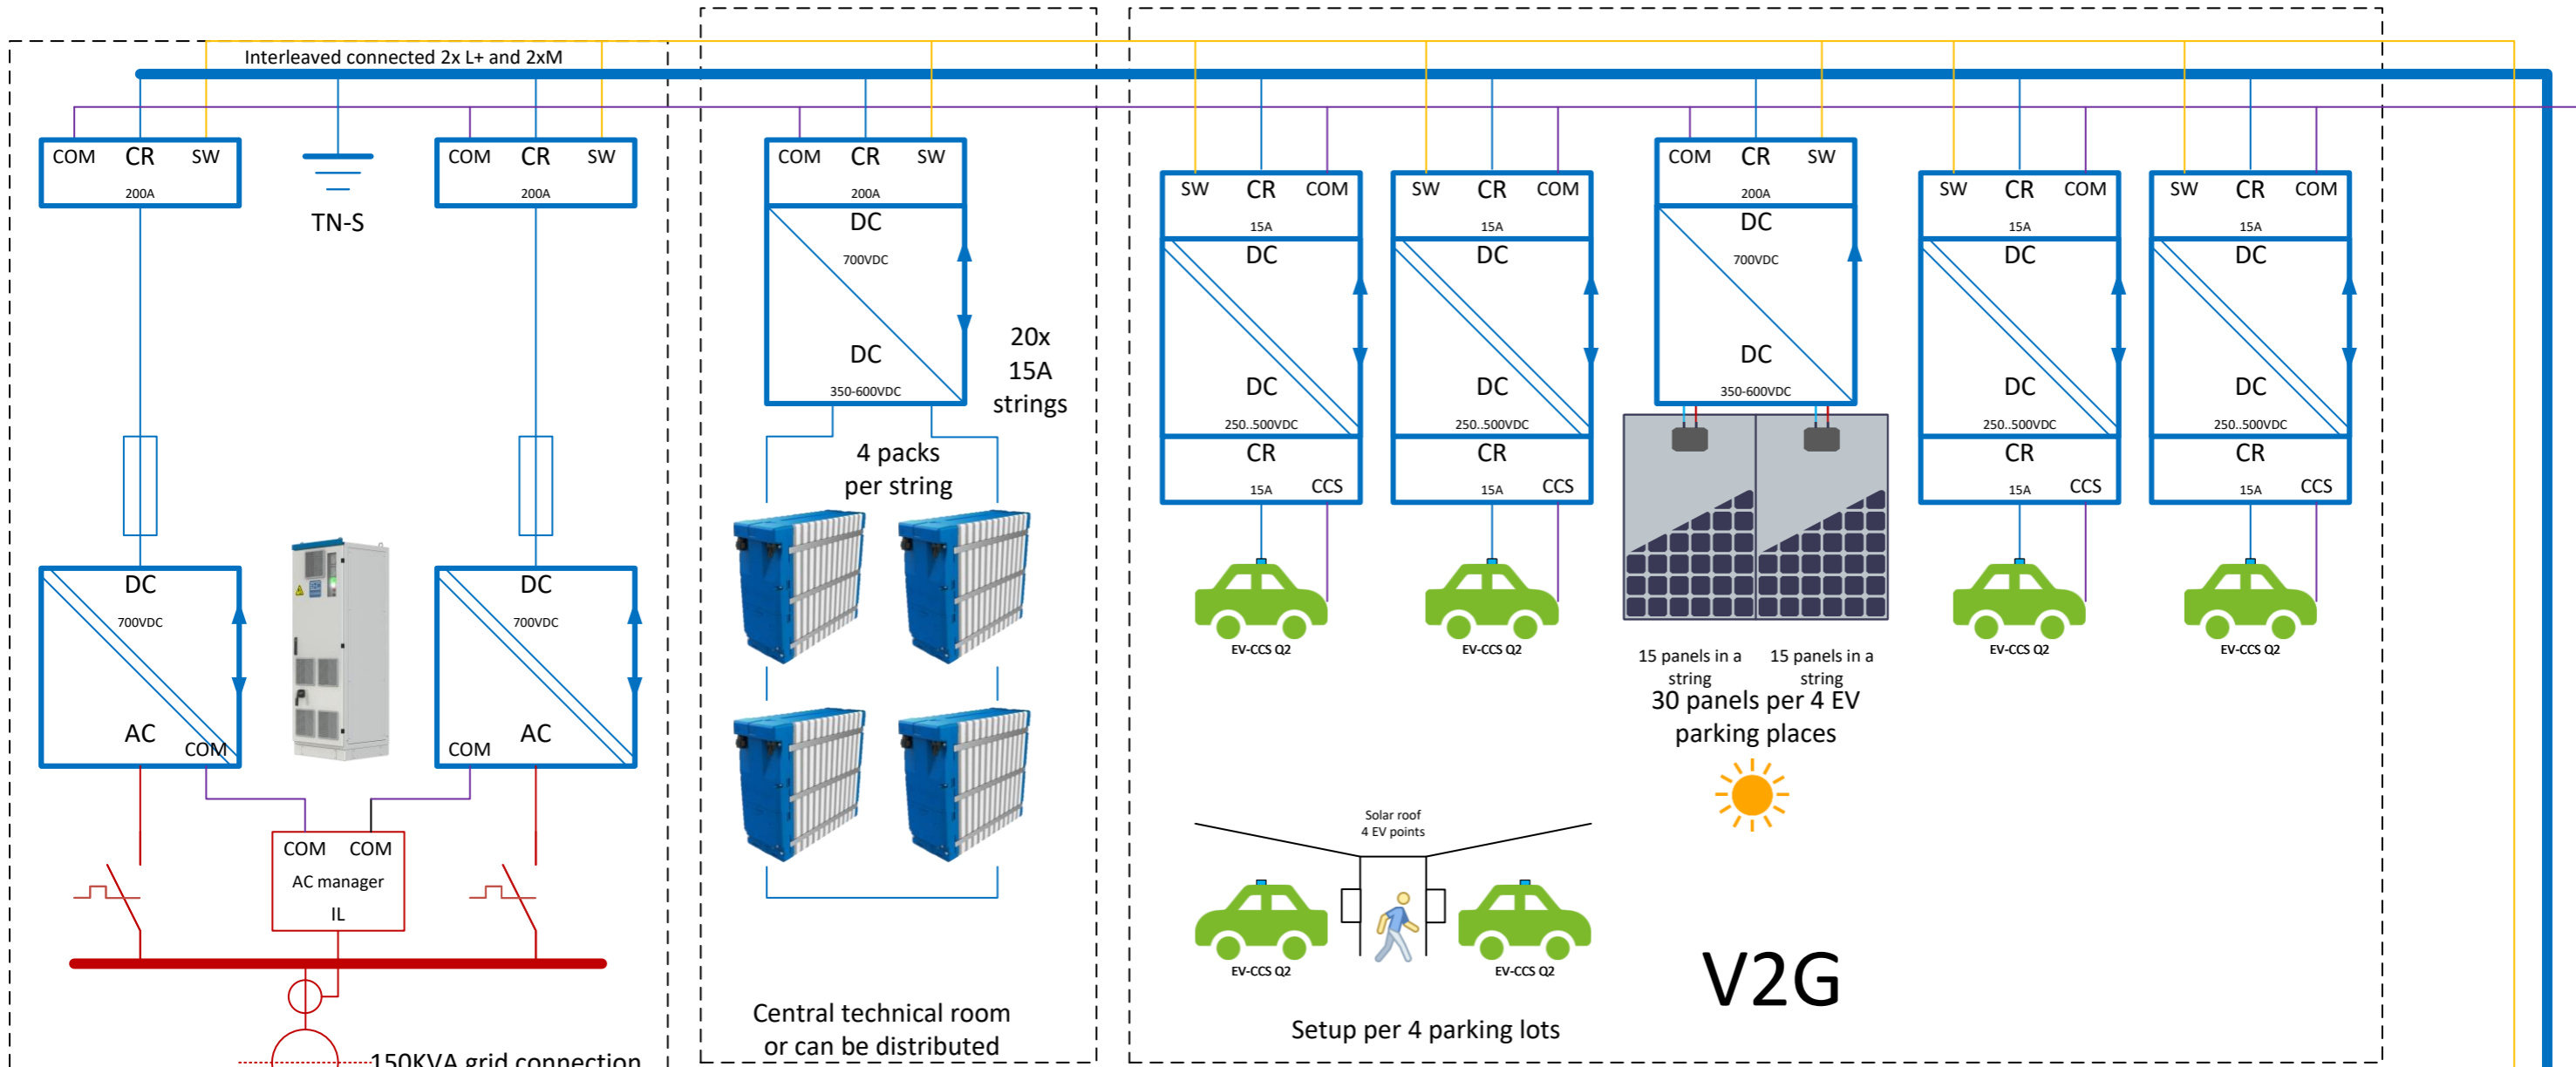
Interleaved connected 2x L+ and 2xM

COM CR SW
200A

TN-S

COM CR SW
200A

COM CR SW
200A
DC
700VDC
DC
350-600VDC

20x
15A
strings

4 packs
per string

SW CR COM
15A
DC
DC
250..500VDC
CR
15A CCS

EV-CCS Q2

SW CR COM
15A
DC
DC
250..500VDC
CR
15A CCS

EV-CCS Q2

COM CR SW
200A
DC
700VDC
DC
350-600VDC

15 panels in a string
15 panels in a string
30 panels per 4 EV parking places

SW CR COM
15A
DC
DC
250..500VDC
CR
15A CCS

EV-CCS Q2

SW CR COM
15A
DC
DC
250..500VDC
CR
15A CCS

EV-CCS Q2

DC
700VDC
AC
COM

DC
700VDC
COM
AC

COM COM
AC manager
IL

150KVA grid connection

Central technical room
or can be distributed

Solar roof
4 EV points

EV-CCS Q2
EV-CCS Q2

Setup per 4 parking lots

V2G